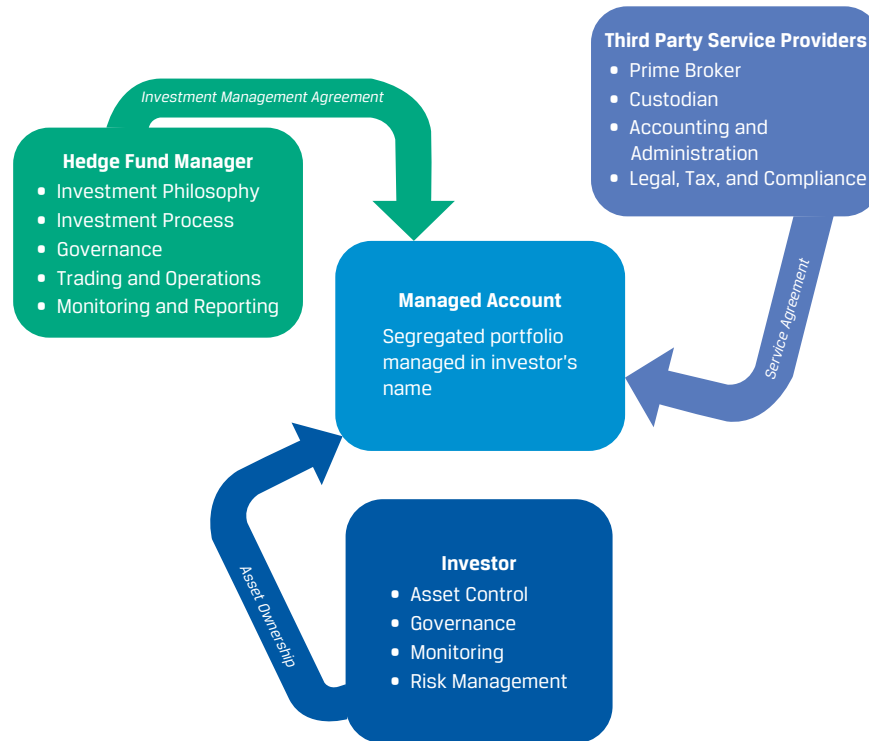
Investment Management Agreement

Hedge Fund Manager
- Investment Philosophy
- Investment Process
- Governance
- Trading and Operations
- Monitoring and Reporting

Third Party Service Providers
- Prime Broker
- Custodian
- Accounting and Administration
- Legal, Tax, and Compliance

Service Agreement

Managed Account
Segregated portfolio managed in investor's name

Asset Ownership

Investor
- Asset Control
- Governance
- Monitoring
- Risk Management